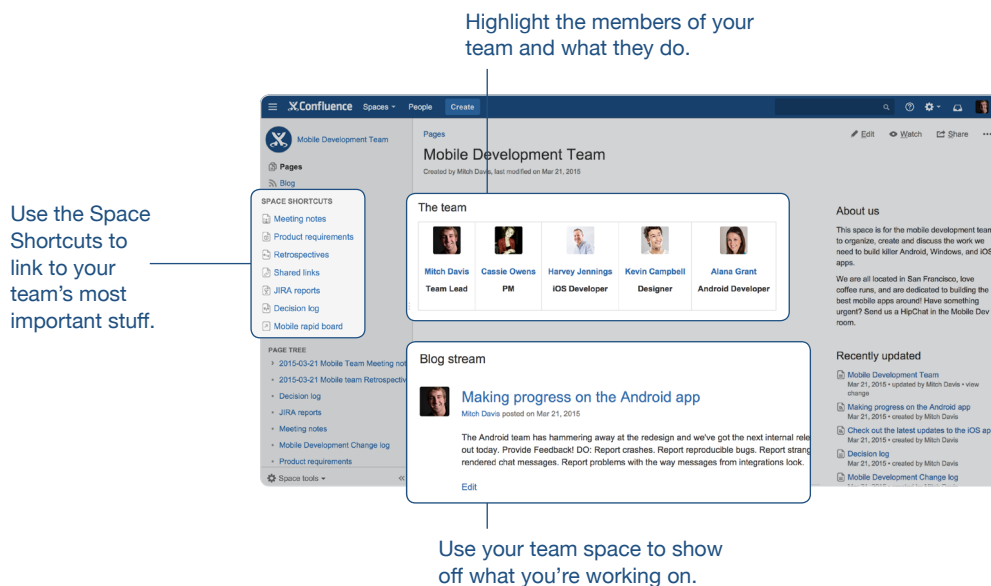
Highlight the members of your team and what they do.

Use the Space Shortcuts to link to your team's most important stuff.

Confluence Spaces People Create

Mobile Development Team

Pages
Blog

SPACE SHORTCUTS
Meeting notes
Product requirements
Retrospectives
Shared links
JIRA reports
Decision log
Mobile rapid board

PAGE TREE
2015-03-21 Mobile Team Meeting not
2015-03-21 Mobile team Retrospectiv
Decision log
JIRA reports
Meeting notes
Mobile Development Change log
Product requirements

Space tools

Pages
Mobile Development Team
Created by Mitch Davis, last modified on Mar 21, 2015

Edit Watch Share

The team

| Mitch Davis | Cassie Owens | Harvey Jennings | Kevin Campbell | Alana Grant |
|---|---|---|---|---|
| Team Lead | PM | iOS Developer | Designer | Android Developer |

About us
This space is for the mobile development team to organize, create and discuss the work we need to build killer Android, Windows, and iOS apps.

We are all located in San Francisco, love coffee runs, and are dedicated to building the best mobile apps around! Have something urgent? Send us a HipChat in the Mobile Dev room.

Blog stream

Making progress on the Android app
Mitch Davis posted on Mar 21, 2015

The Android team has hammering away at the redesign and we've got the next internal rele out today. Provide Feedback! DO: Report crashes. Report reproducible bugs. Report strang rendered chat messages. Report problems with the way messages from integrations look.

Edit

Recently updated
Mobile Development Team
Mar 21, 2015 • updated by Mitch Davis • view change
Making progress on the Android app
Mar 21, 2015 • created by Mitch Davis
Check out the latest updates to the iOS ap
Mar 21, 2015 • created by Mitch Davis
Decision log
Mar 21, 2015 • created by Mitch Davis
Mobile Development Change log

Use your team space to show off what you're working on.